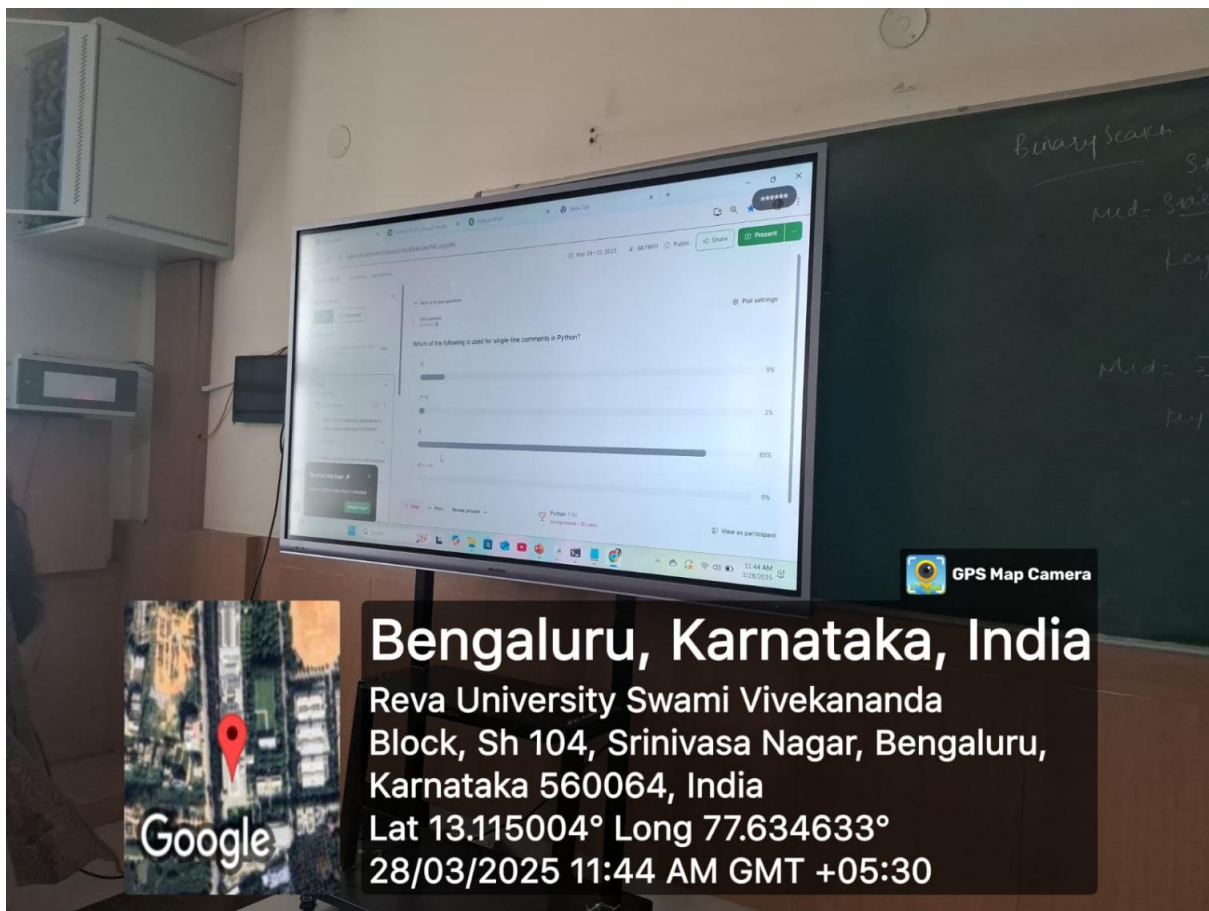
Binary Search
Mid= S
Key
Mid= S
Key

New Tab
Mar 28–31, 2025
Public
Share
Present
Poll settings
Which of the following is used for single-line comments in Python?
0%
2%
89%
0%
Python
View as participant
11:44 AM
3/28/2025

GPS Map Camera
Bengaluru, Karnataka, India
Reva University Swami Vivekananda Block, Sh 104, Srinivasa Nagar, Bengaluru, Karnataka 560064, India
Lat 13.115004° Long 77.634633°
28/03/2025 11:44 AM GMT +05:30
Google